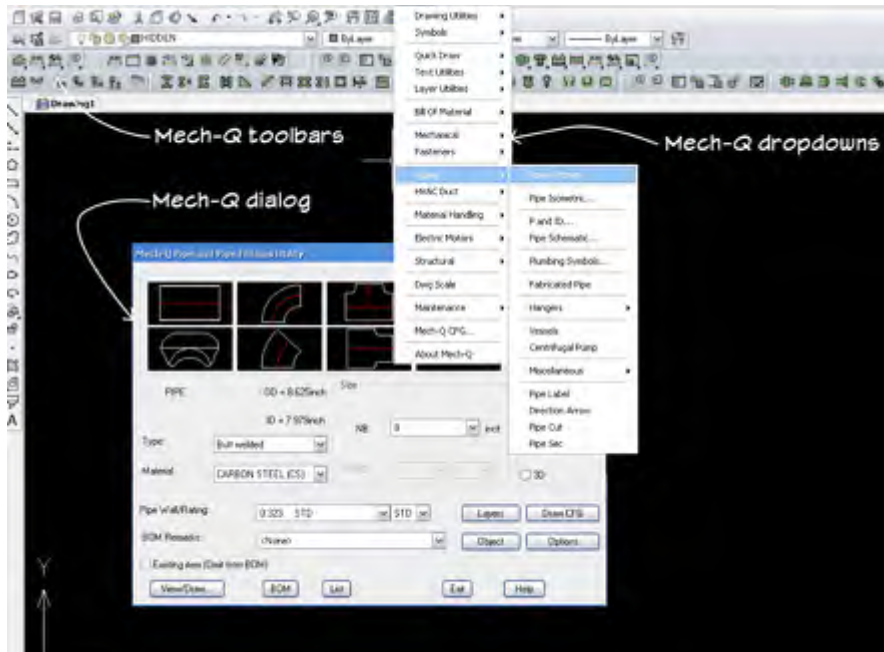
HIDDEN
ByLayer
ByLayer
Drawing1

Mech-Q toolbars

Mech-Q dropdowns

Mech-Q dialog

Drawing Utilities
Symbols
Quick Draw
Text Utilities
Layer Utilities
Bill Of Material
Mechanical
Fasteners
Piping
HVAC Duct
Material Handling
Electric Motors
Structural
Dwg Scale
Maintenance
Mech-Q CFG...
About Mech-Q

Pipe and Fittings
Pipe Isometric...
P and ID...
Pipe Schematic...
Plumbing Symbols...
Fabricated Pipe
Hangers
Vessels
Centrifugal Pump
Miscellaneous
Pipe Label
Direction Arrow
Pipe Cut
Pipe Sec

Mech-Q Pipe and Pipe Fittings Utility

PIPE
OD = 8.625inch
ID = 7.979inch
Size
NB 8 inch
Type Butt welded
Material CARBON STEEL (CS)
3D
Pipe Wall/Rating 0.322 STD STD
Layers
Draw CFG
BOM Remarks (None)
Object
Options
Existing Area (Dwl from BOM)
View/Draw...
BOM
List
Exit
Help

Y